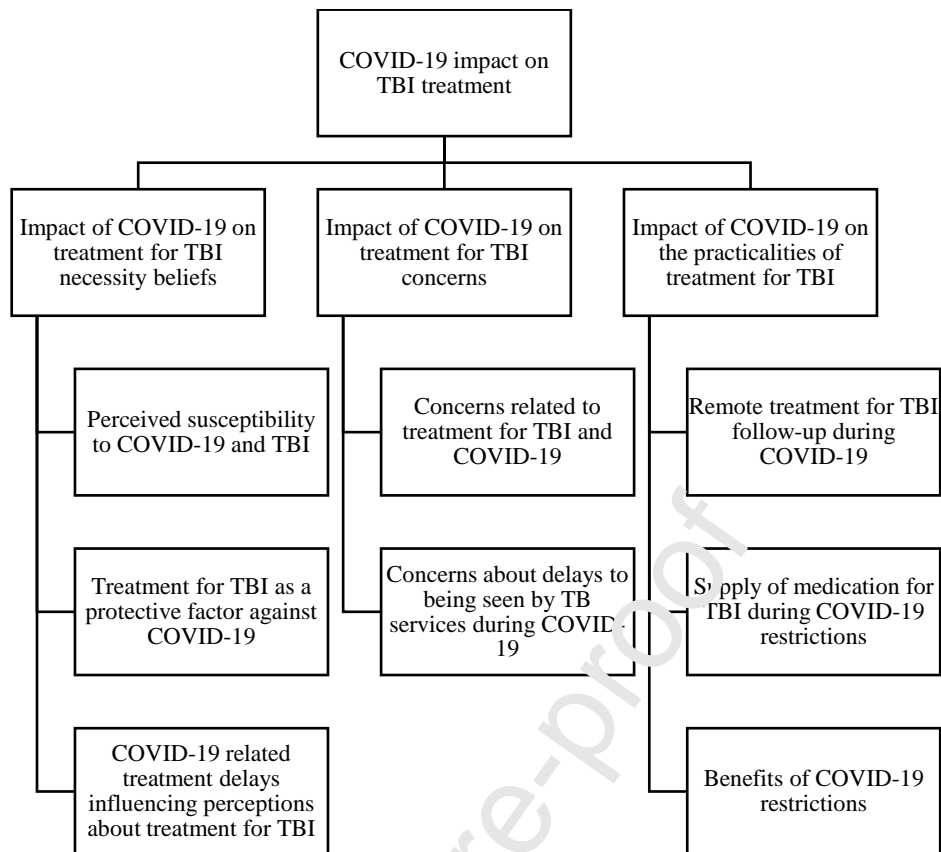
COVID-19 impact on TBI treatment

Impact of COVID-19 on treatment for TBI necessity beliefs

Perceived susceptibility to COVID-19 and TBI

Treatment for TBI as a protective factor against COVID-19

COVID-19 related treatment delays influencing perceptions about treatment for TBI

Impact of COVID-19 on treatment for TBI concerns

Concerns related to treatment for TBI and COVID-19

Concerns about delays to being seen by TB services during COVID-19

Impact of COVID-19 on the practicalities of treatment for TBI

Remote treatment for TBI follow-up during COVID-19

Supply of medication for TBI during COVID-19 restrictions

Benefits of COVID-19 restrictions

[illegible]re-proof